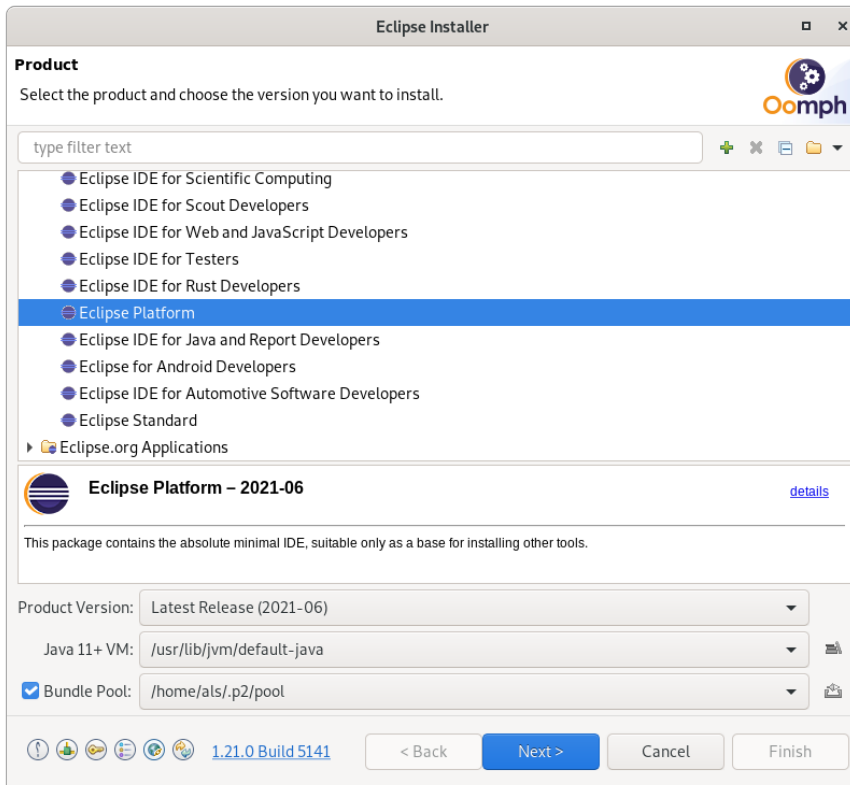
Eclipse Installer

Product
Select the product and choose the version you want to install.

Oomph

type filter text

Eclipse IDE for Scientific Computing
Eclipse IDE for Scout Developers
Eclipse IDE for Web and JavaScript Developers
Eclipse IDE for Testers
Eclipse IDE for Rust Developers
Eclipse Platform
Eclipse IDE for Java and Report Developers
Eclipse for Android Developers
Eclipse IDE for Automotive Software Developers
Eclipse Standard
Eclipse.org Applications

Eclipse Platform – 2021-06

details

This package contains the absolute minimal IDE, suitable only as a base for installing other tools.

Product Version: Latest Release (2021-06)

Java 11+ VM: /usr/lib/jvm/default-java

Bundle Pool: /home/als/.p2/pool

1.21.0 Build 5141

< Back

Next >

Cancel

Finish